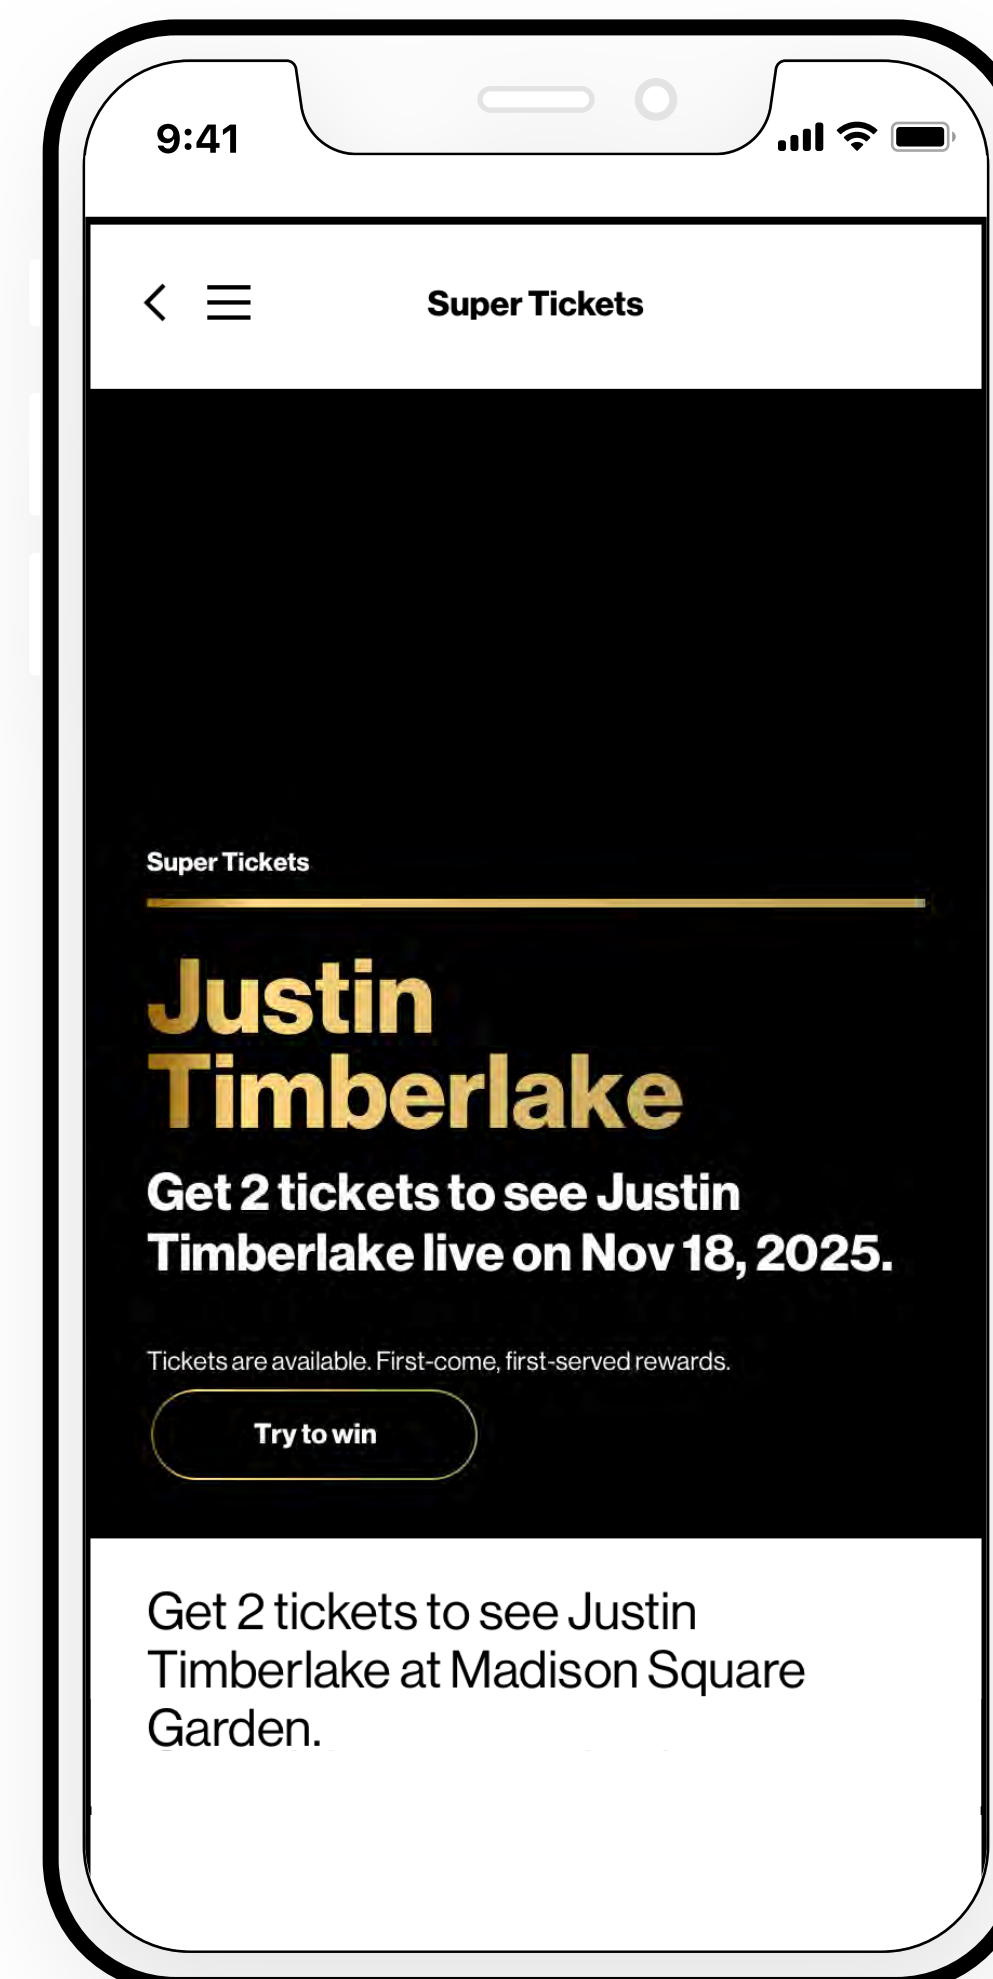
9:41

Super Tickets

Super Tickets

Justin Timberlake

Get 2 tickets to see Justin Timberlake live on Nov 18, 2025.

Tickets are available. First-come, first-served rewards.

Try to win

Get 2 tickets to see Justin Timberlake at Madison Square Garden.